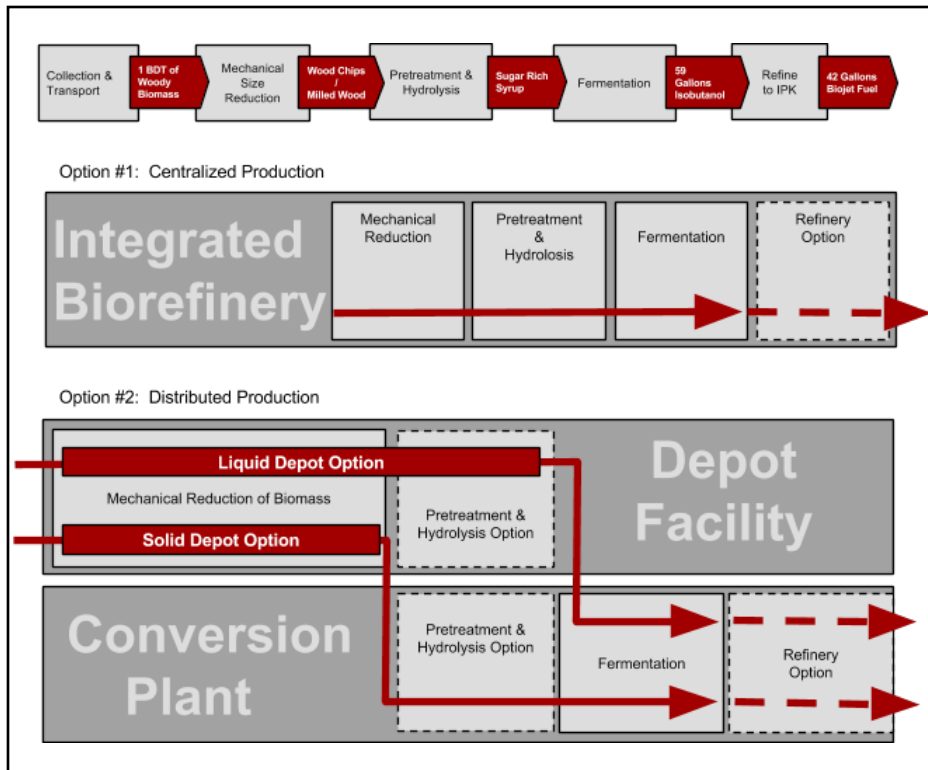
Collection & Transport

1 BDT of Woody Biomass

Mechanical Size Reduction

Wood Chips / Milled Wood

Pretreatment & Hydrolysis

Sugar Rich Syrup

Fermentation

59 Gallons Isobutanol

Refine to IPK

42 Gallons Biojet Fuel

Option #1: Centralized Production

Integrated Biorefinery

Mechanical Reduction

Pretreatment & Hydrolosis

Fermentation

Refinery Option

Option #2: Distributed Production

Liquid Depot Option

Mechanical Reduction of Biomass

Solid Depot Option

Pretreatment & Hydrolysis Option

Depot Facility

Conversion Plant

Pretreatment & Hydrolysis Option

Fermentation

Refinery Option